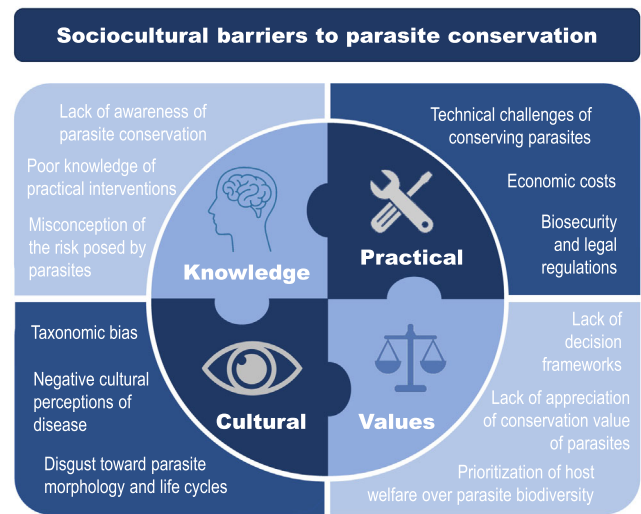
Sociocultural barriers to parasite conservation

Lack of awareness of parasite conservation

Poor knowledge of practical interventions

Misconception of the risk posed by parasites

Knowledge

Technical challenges of conserving parasites

Economic costs

Biosecurity and legal regulations

Practical

Taxonomic bias

Negative cultural perceptions of disease

Disgust toward parasite morphology and life cycles

Cultural

Lack of decision frameworks

Lack of appreciation of conservation value of parasites

Prioritization of host welfare over parasite biodiversity

Values